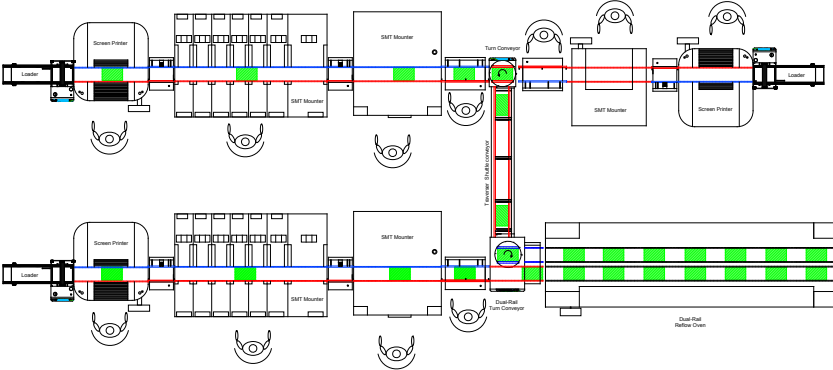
Loader
Screen Printer
SMT Mounter
SMT Mounter
Turn Conveyor
SMT Mounter
Screen Printer
Loader
Traverse Shuttle conveyor
Loader
Screen Printer
SMT Mounter
SMT Mounter
Dual-Rail Turn Conveyor
Dual-Rail Reflow Oven